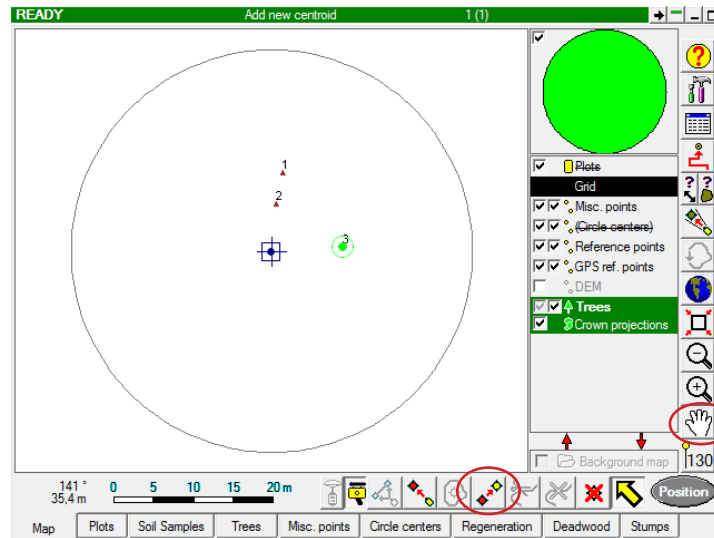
READY Add new centroid 1 (1)

1
2
3

Plots
Grid
Misc. points
(Circle centers)
Reference points
GPS ref. points
DEM
Trees
Crown projections

Background map

130

141 °
35,4 m
0 5 10 15 20 m

Position

Map | Plots | Soil Samples | Trees | Misc. points | Circle centers | Regeneration | Deadwood | Stumps